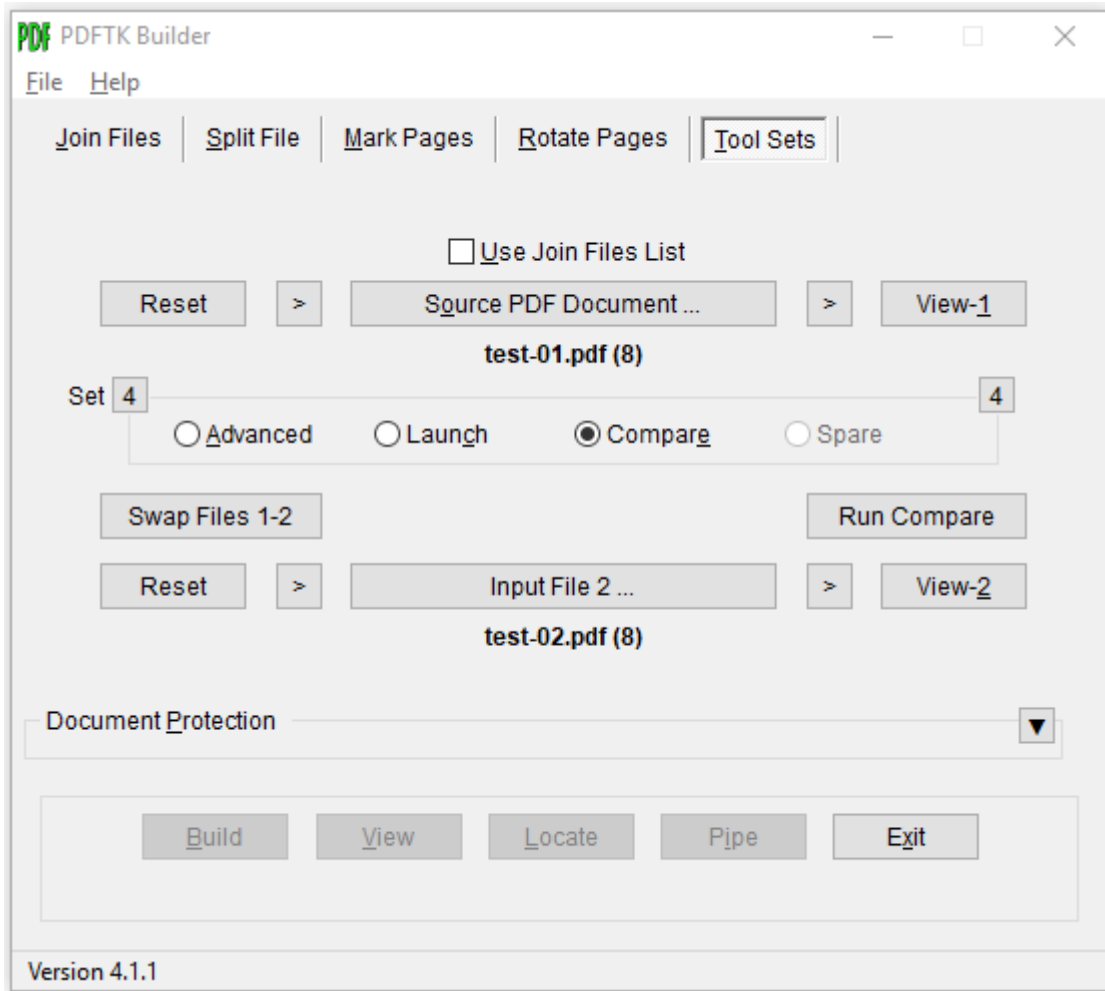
PDF PDFTK Builder

File Help

Join Files | Split File | Mark Pages | Rotate Pages | Tool Sets

Use Join Files List

Reset > Source PDF Document ... > View-1

test-01.pdf (8)

Set 4 4

Advanced Launch Compare Spare

Swap Files 1-2 Run Compare

Reset > Input File 2 ... > View-2

test-02.pdf (8)

Document Protection ▼

Build View Locate Pipe Exit

Version 4.1.1